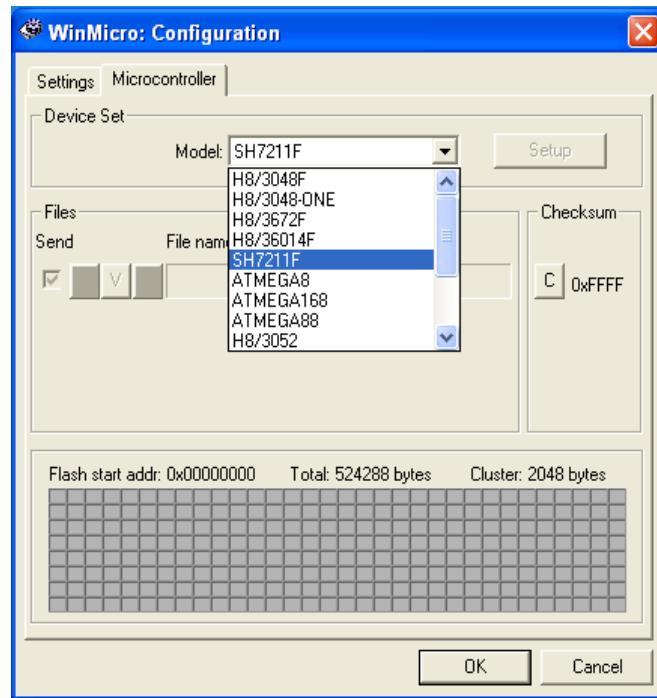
WinMicro: Configuration

Settings
Microcontroller

Device Set
Model: SH7211F
Setup

H8/3048F
H8/3048-ONE
H8/3672F
H8/36014F
SH7211F
ATMEGA8
ATMEGA168
ATMEGA88
H8/3052

Files
Send
File nam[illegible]
V

Checksum
C
0xFFFF

Flash start addr: 0x00000000
Total: 524288 bytes
Cluster: 2048 bytes

OK
Cancel